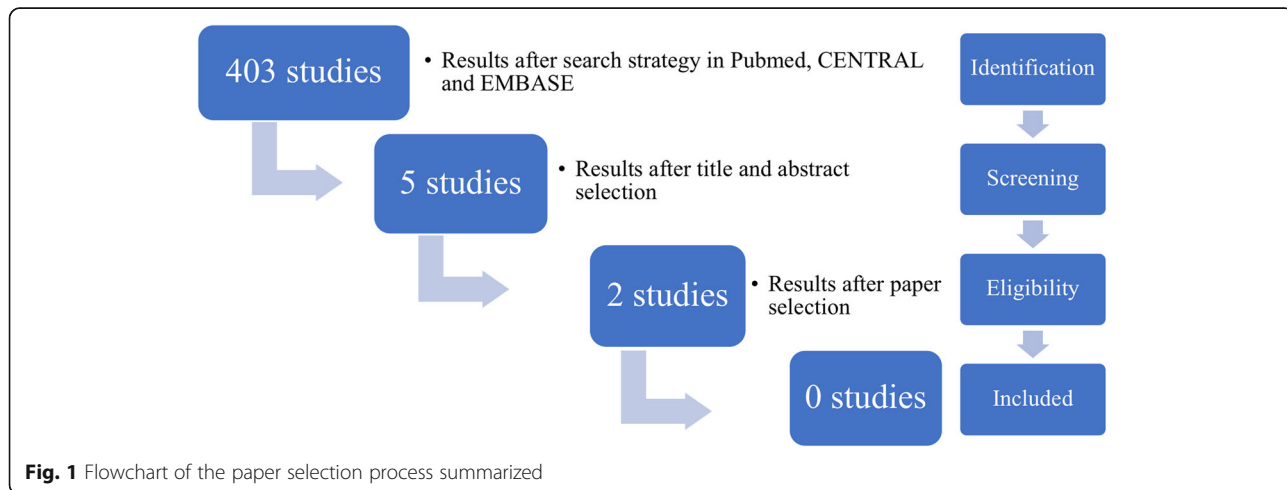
403 studies

• Results after search strategy in Pubmed, CENTRAL and EMBASE

5 studies

• Results after title and abstract selection

2 studies

• Results after paper selection

0 studies

Identification

Screening

Eligibility

Included

**Fig. 1** Flowchart of the paper selection process summarized